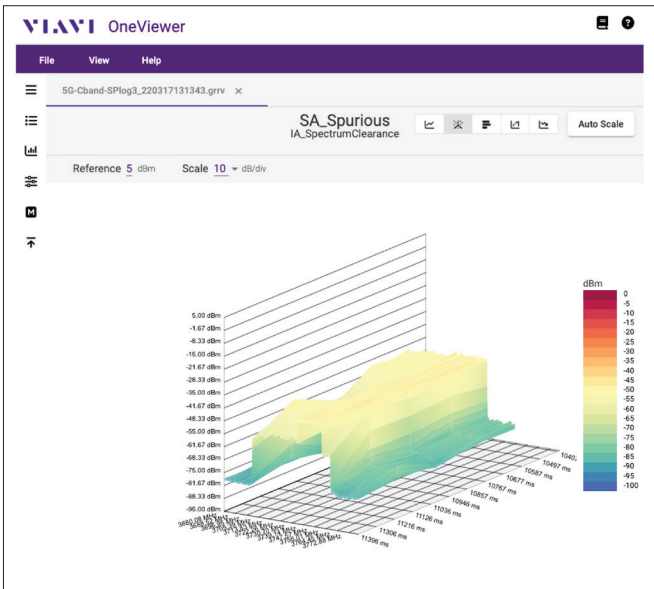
VIAVI OneViewer

File View Help

5G-Cband-SPlog3_220317131343.grrv ×

SA_Spurious
IA_SpectrumClearance

Auto Scale

Reference 5 dBm Scale 10 dB/div

5.00 dBm
-1.67 dBm
-8.33 dBm
-15.00 dBm
-21.67 dBm
-28.33 dBm
-35.00 dBm
-41.67 dBm
-48.33 dBm
-55.00 dBm
-61.67 dBm
-68.33 dBm
-75.00 dBm
-81.67 dBm
-88.33 dBm
-95.00 dBm

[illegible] MHz

1040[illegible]
10497 ms
10587 ms
10677 ms
10767 ms
10857 ms
10946 ms
11036 ms
11126 ms
11216 ms
11306 ms
11396 ms

dBm
0
-5
-10
-15
-20
-25
-30
-35
-40
-45
-50
-55
-60
-65
-70
-75
-80
-85
-90
-95
-100